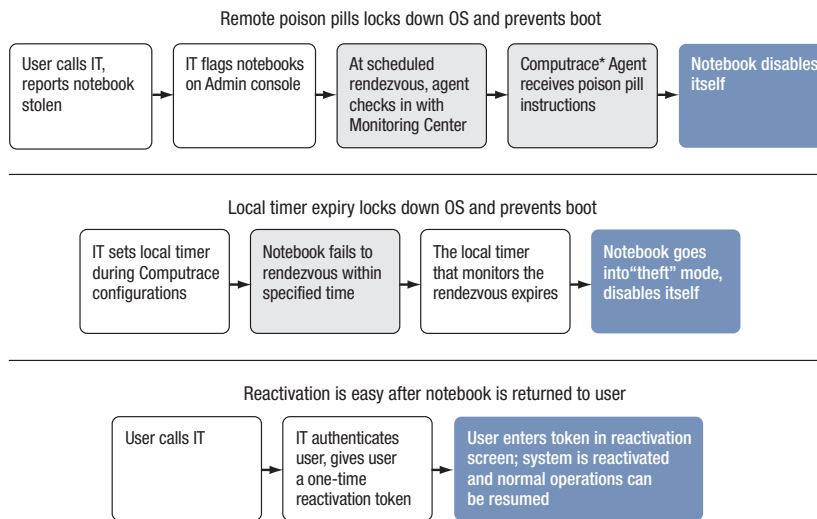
Remote poison pills locks down OS and prevents boot

User calls IT, reports notebook stolen

IT flags notebooks on Admin console

At scheduled rendezvous, agent checks in with Monitoring Center

Computrace* Agent receives poison pill instructions

Notebook disables itself

Local timer expiry locks down OS and prevents boot

IT sets local timer during Computrace configurations

Notebook fails to rendezvous within specified time

The local timer that monitors the rendezvous expires

Notebook goes into“theft” mode, disables itself

Reactivation is easy after notebook is returned to user

User calls IT

IT authenticates user, gives user a one-time reactivation token

User enters token in reactivation screen; system is reactivated and normal operations can be resumed